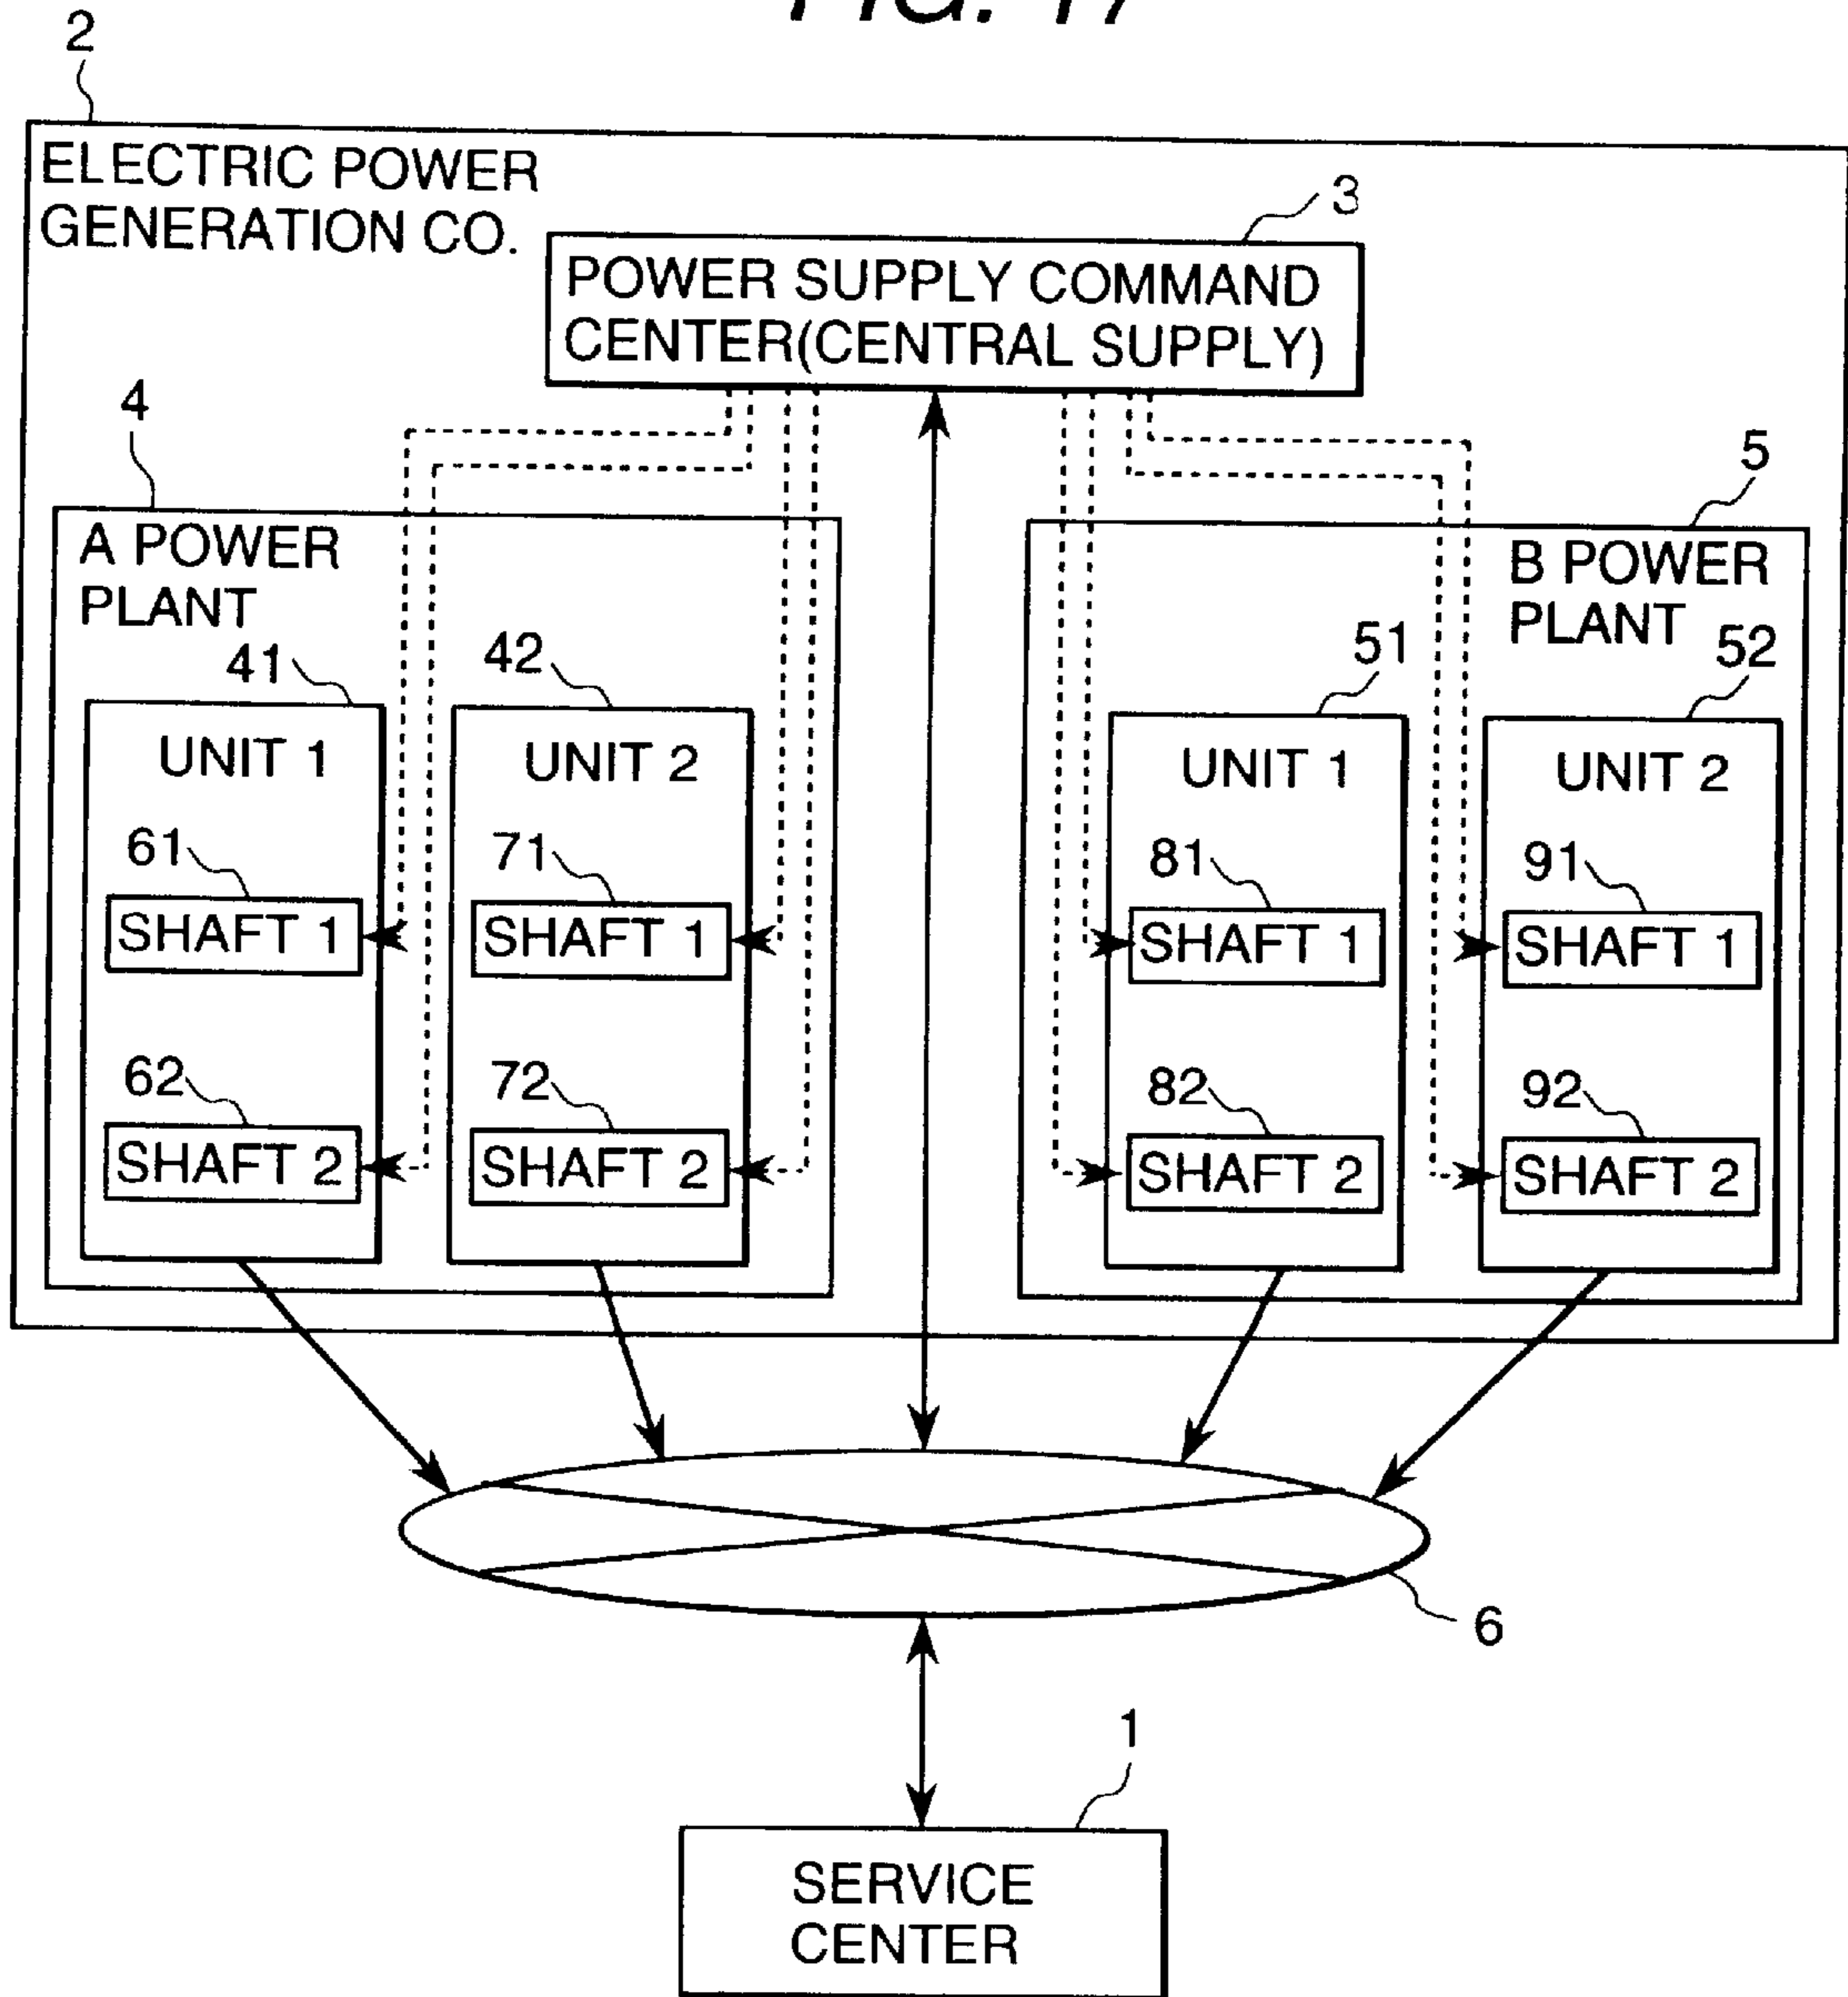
FIG. 17

2

ELECTRIC POWER GENERATION CO.

3

POWER SUPPLY COMMAND CENTER(CENTRAL SUPPLY)

4

A POWER PLANT

41

UNIT 1

61

SHAFT 1

62

SHAFT 2

42

UNIT 2

71

SHAFT 1

72

SHAFT 2

5

B POWER PLANT

51

UNIT 1

81

SHAFT 1

82

SHAFT 2

52

UNIT 2

91

SHAFT 1

92

SHAFT 2

6

1

SERVICE CENTER